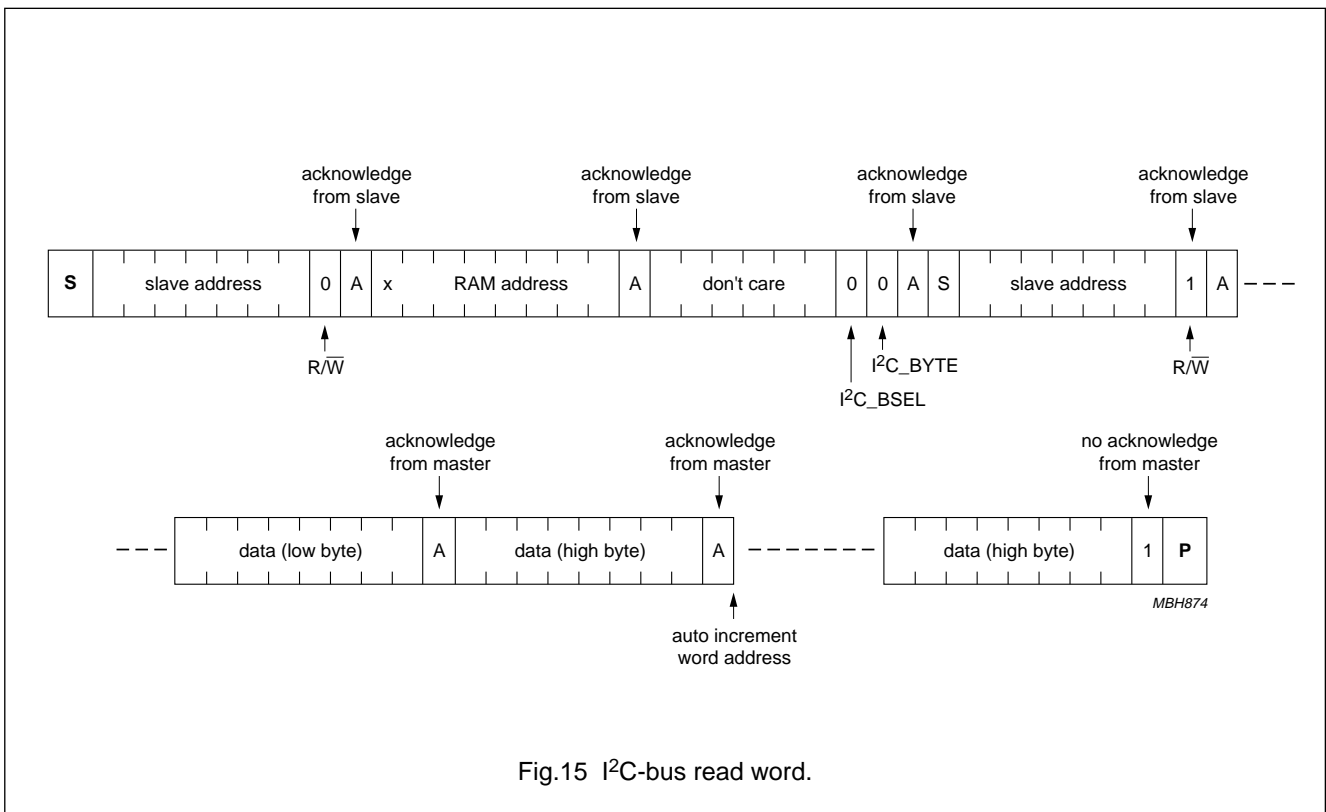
acknowledge from slave

acknowledge from slave

acknowledge from slave

acknowledge from slave

S | slave address | 0 | A | x | RAM address | A | don't care | 0 | 0 | A | S | slave address | 1 | A

$R/\overline{W}$

$I^2C\_BYTE$

$I^2C\_BSEL$

$R/\overline{W}$

acknowledge from master

acknowledge from master

no acknowledge from master

data (low byte) | A | data (high byte) | A | data (high byte) | 1 | P

MBH874

auto increment word address

Fig.15 $I^2C$-bus read word.